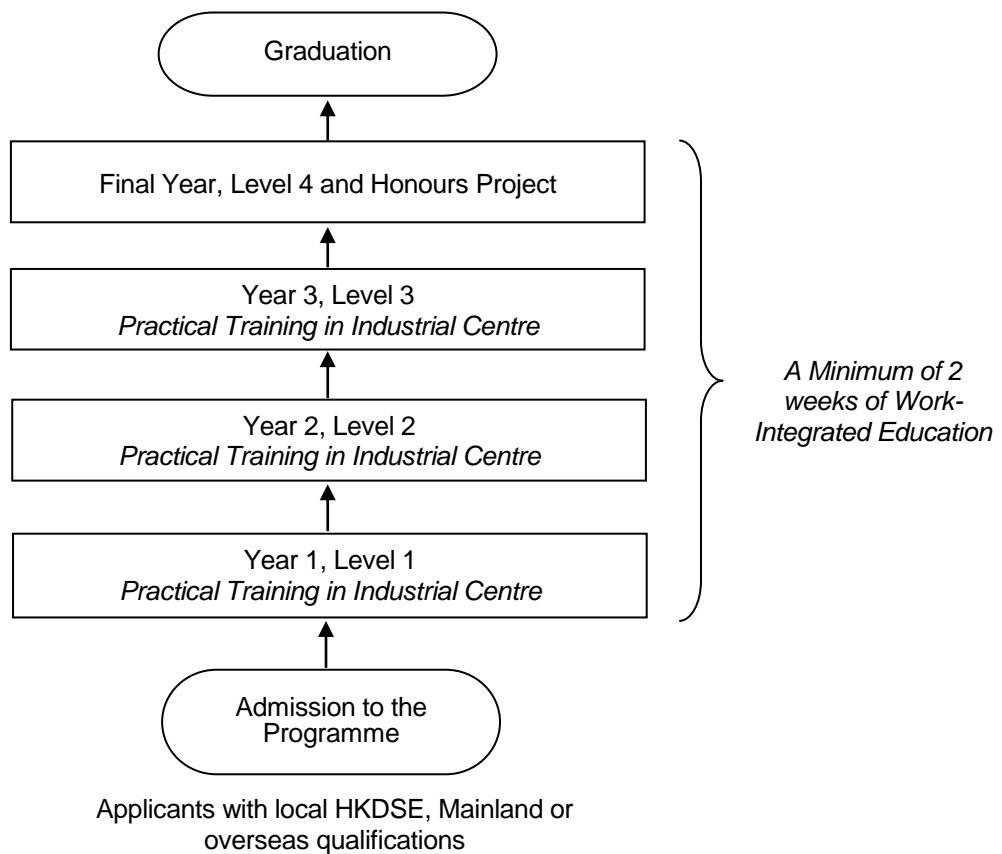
Graduation

Final Year, Level 4 and Honours Project

Year 3, Level 3
*Practical Training in Industrial Centre*

Year 2, Level 2
*Practical Training in Industrial Centre*

Year 1, Level 1
*Practical Training in Industrial Centre*

*A Minimum of 2 weeks of Work-Integrated Education*

Admission to the Programme

Applicants with local HKDSE, Mainland or overseas qualifications